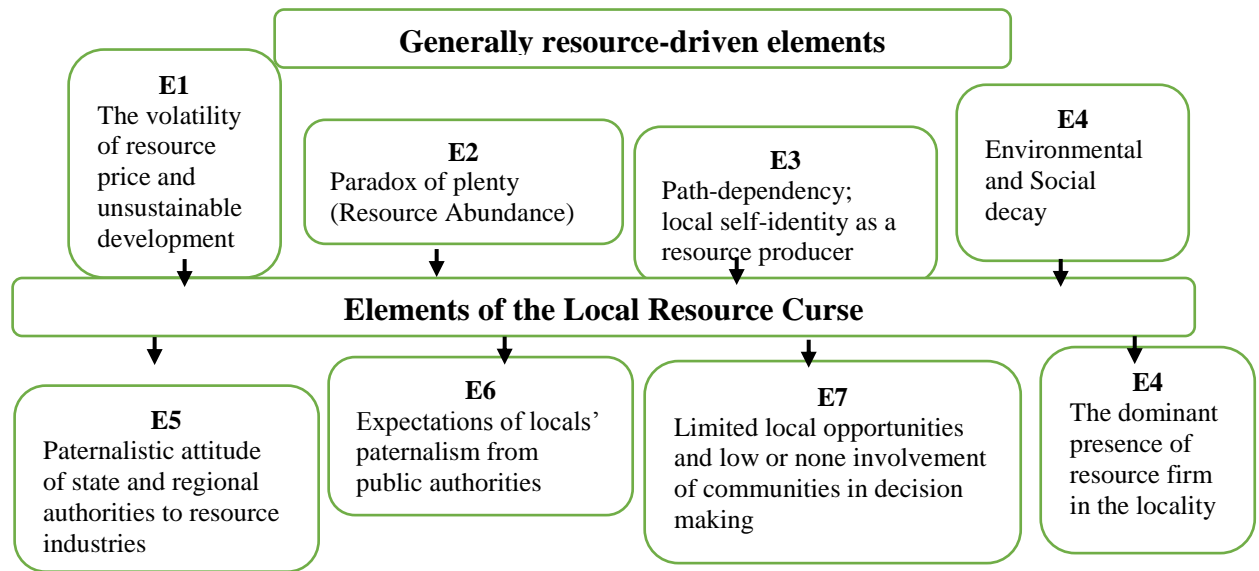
Generally resource-driven elements

E1
The volatility of resource price and unsustainable development

E2
Paradox of plenty (Resource Abundance)

E3
Path-dependency; local self-identity as a resource producer

E4
Environmental and Social decay

Elements of the Local Resource Curse

E5
Paternalistic attitude of state and regional authorities to resource industries

E6
Expectations of locals' paternalism from public authorities

E7
Limited local opportunities and low or none involvement of communities in decision making

E4
The dominant presence of resource firm in the locality